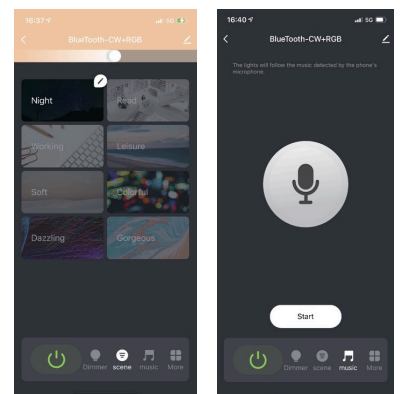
16:37

5G

BlueTooth-CW+RGB

Night

Read

Working

Leisure

Soft

Colorful

Dazzling

Gorgeous

Dimmer

scene

music

More

16:40

5G

BlueTooth-CW+RGB

The lights will follow the music detected by the phone's microphone.

Start

Dimmer

scene

music

More